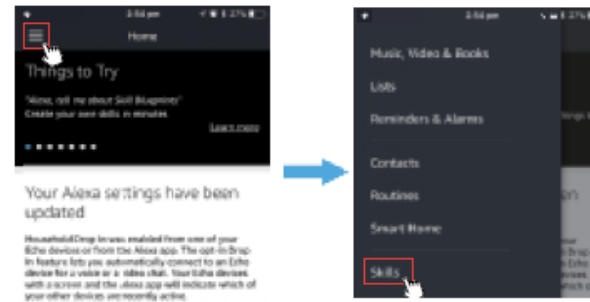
2:54 pm
Home

Things to Try

"Alexa, tell me about Skill Blueprints"
Create your own skills in minutes

Learn more

Your Alexa settings have been updated

Household Drop In was enabled from one of your Echo devices or from the Alexa app. The opt-in Drop In feature lets you automatically connect to an Echo device for a voice or video chat. Your Echo devices with a screen and the Alexa app will indicate which of your other devices are recently active.

2:54 pm

Music, Video & Books

Lists

Reminders & Alarms

Contacts

Routines

Smart Home

Skills